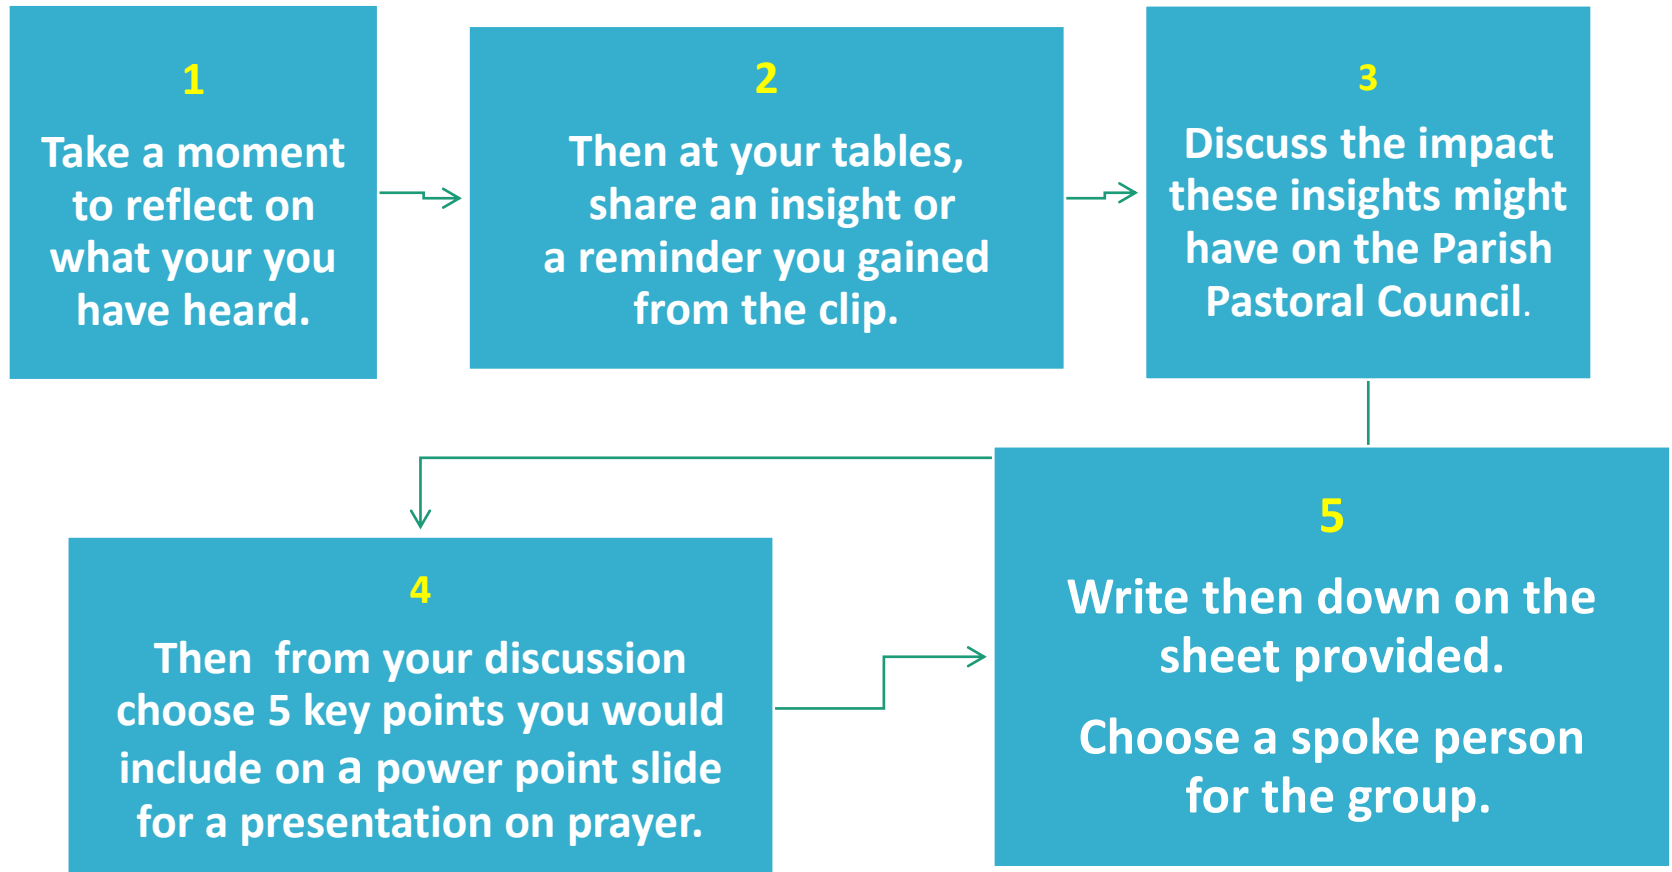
1

Take a moment to reflect on what your you have heard.

2

Then at your tables, share an insight or a reminder you gained from the clip.

3

Discuss the impact these insights might have on the Parish Pastoral Council.

4

Then  from your discussion choose 5 key points you would include on a power point slide for a presentation on prayer.

5

Write then down on the sheet provided.

Choose a spoke person for the group.